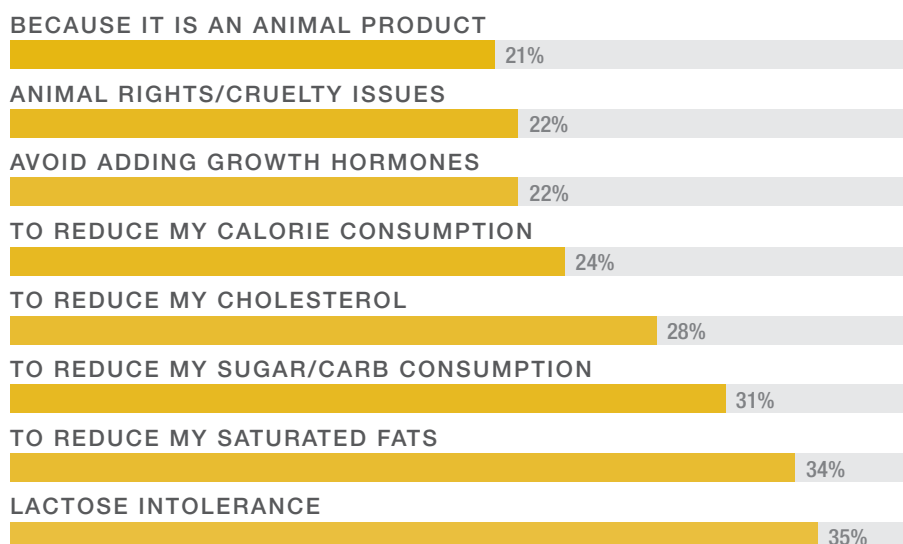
BECAUSE IT IS AN ANIMAL PRODUCT
21%

ANIMAL RIGHTS/CRUELTY ISSUES
22%

AVOID ADDING GROWTH HORMONES
22%

TO REDUCE MY CALORIE CONSUMPTION
24%

TO REDUCE MY CHOLESTEROL
28%

TO REDUCE MY SUGAR/CARB CONSUMPTION
31%

TO REDUCE MY SATURATED FATS
34%

LACTOSE INTOLERANCE
35%